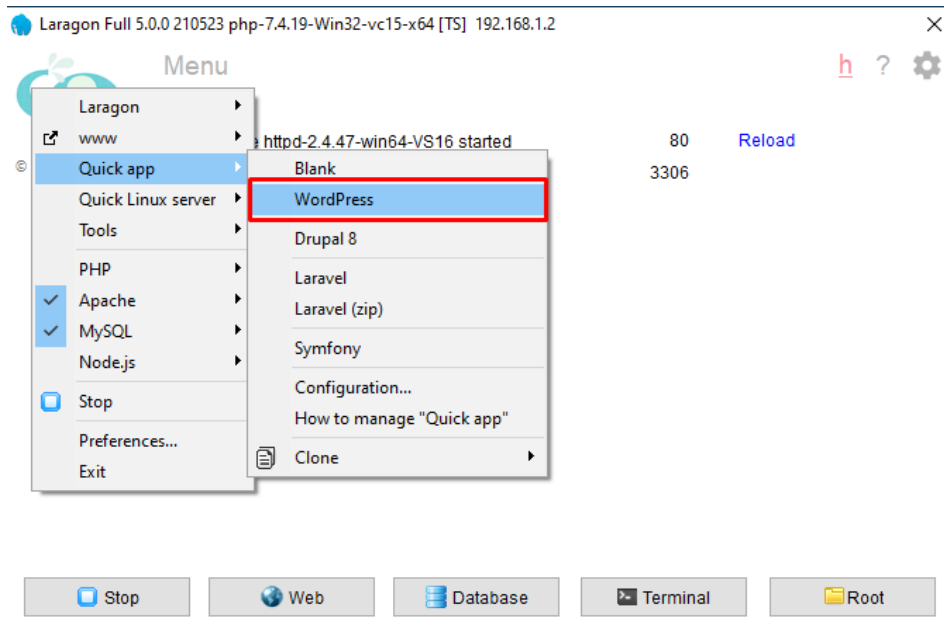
Laragon Full 5.0.0 210523 php-7.4.19-Win32-vc15-x64 [TS] 192.168.1.2

Menu

h ?

Laragon
www
Quick app
Quick Linux server
Tools
PHP
Apache
MySQL
Node.js
Stop
Preferences...
Exit

Blank
WordPress
Drupal 8
Laravel
Laravel (zip)
Symfony
Configuration...
How to manage "Quick app"
Clone

e httpd-2.4.47-win64-VS16 started 80 Reload

3306

Stop Web Database Terminal Root